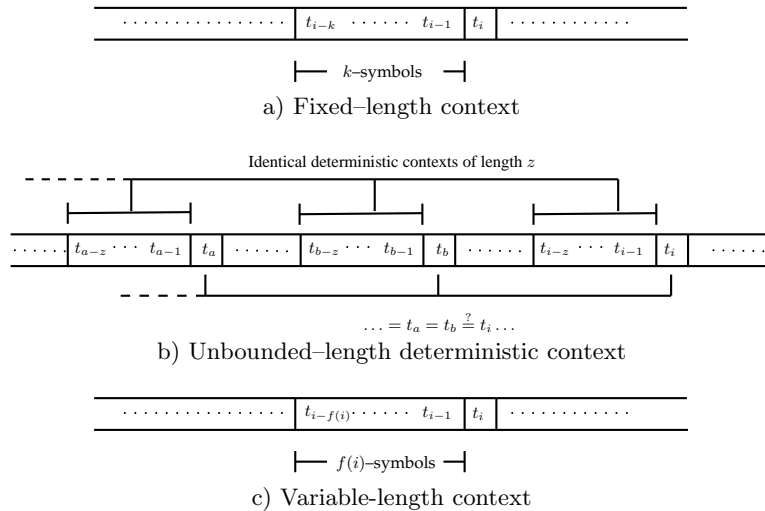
$\cdots\cdots\cdots$ $t_{i-k}$ $\cdots\cdots$ $t_{i-1}$ $t_i$ $\cdots\cdots\cdots$

$k$–symbols

a) Fixed–length context

Identical deterministic contexts of length $z$

$\cdots\cdots$ $t_{a-z}\cdots$ $t_{a-1}$ $t_a$ $\cdots\cdots$ $t_{b-z}\cdots$ $t_{b-1}$ $t_b$ $\cdots\cdots$ $t_{i-z}\cdots$ $t_{i-1}$ $t_i$ $\cdots\cdots$

$\ldots = t_a = t_b \stackrel{?}{=} t_i \ldots$

b) Unbounded–length deterministic context

$\cdots\cdots\cdots$ $t_{i-f(i)}\cdots\cdots$ $t_{i-1}$ $t_i$ $\cdots\cdots\cdots$

$f(i)$–symbols

c) Variable-length context